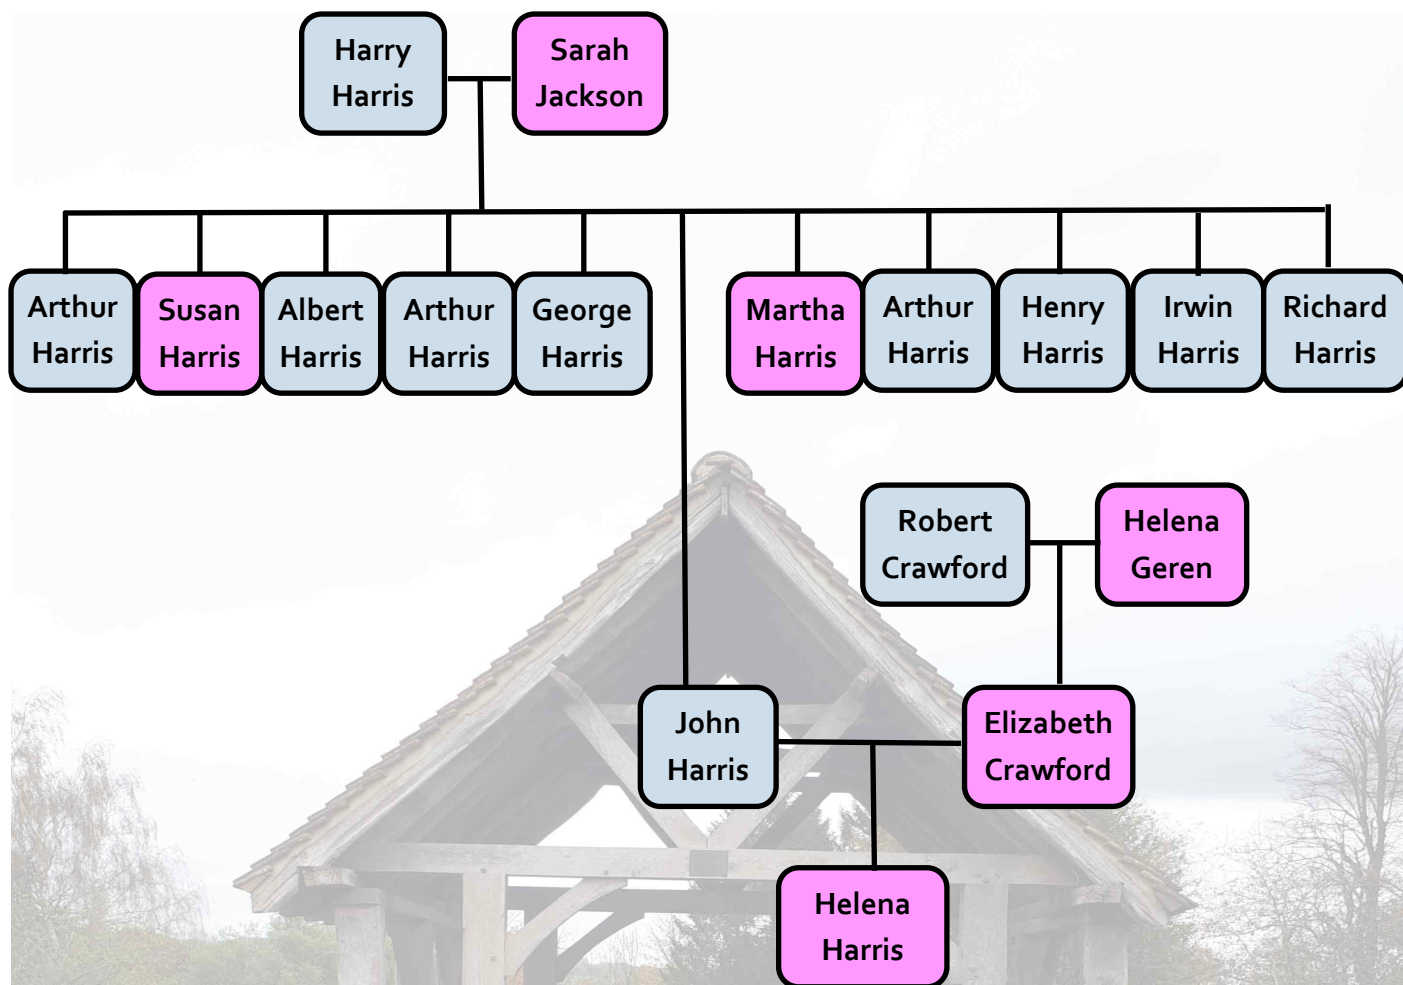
Harry Harris

Sarah Jackson

Arthur Harris

Susan Harris

Albert Harris

Arthur Harris

George Harris

Martha Harris

Arthur Harris

Henry Harris

Irwin Harris

Richard Harris

Robert Crawford

Helena Geren

John Harris

Elizabeth Crawford

Helena Harris